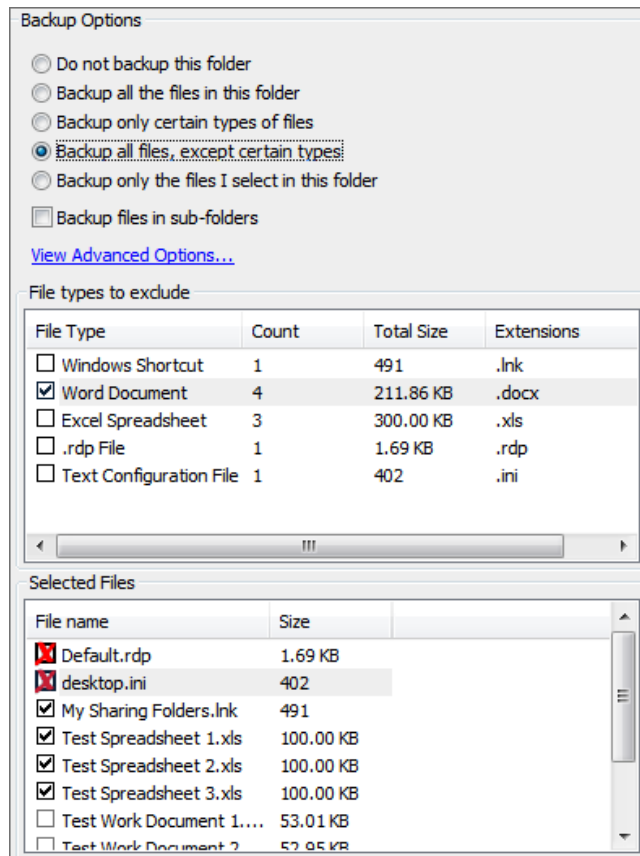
Backup Options

Do not backup this folder
Backup all the files in this folder
Backup only certain types of files
Backup all files, except certain types
Backup only the files I select in this folder

Backup files in sub-folders

View Advanced Options...

File types to exclude

| File Type | Count | Total Size | Extensions |
|---|---|---|---|
| Windows Shortcut | 1 | 491 | .lnk |
| Word Document | 4 | 211.86 KB | .docx |
| Excel Spreadsheet | 3 | 300.00 KB | .xls |
| .rdp File | 1 | 1.69 KB | .rdp |
| Text Configuration File | 1 | 402 | .ini |

Selected Files

| File name | Size |
|---|---|
| Default.rdp | 1.69 KB |
| desktop.ini | 402 |
| My Sharing Folders.lnk | 491 |
| Test Spreadsheet 1.xls | 100.00 KB |
| Test Spreadsheet 2.xls | 100.00 KB |
| Test Spreadsheet 3.xls | 100.00 KB |
| Test Work Document 1.... | 53.01 KB |
| Test Work Document 2 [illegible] | 52.95 KB |